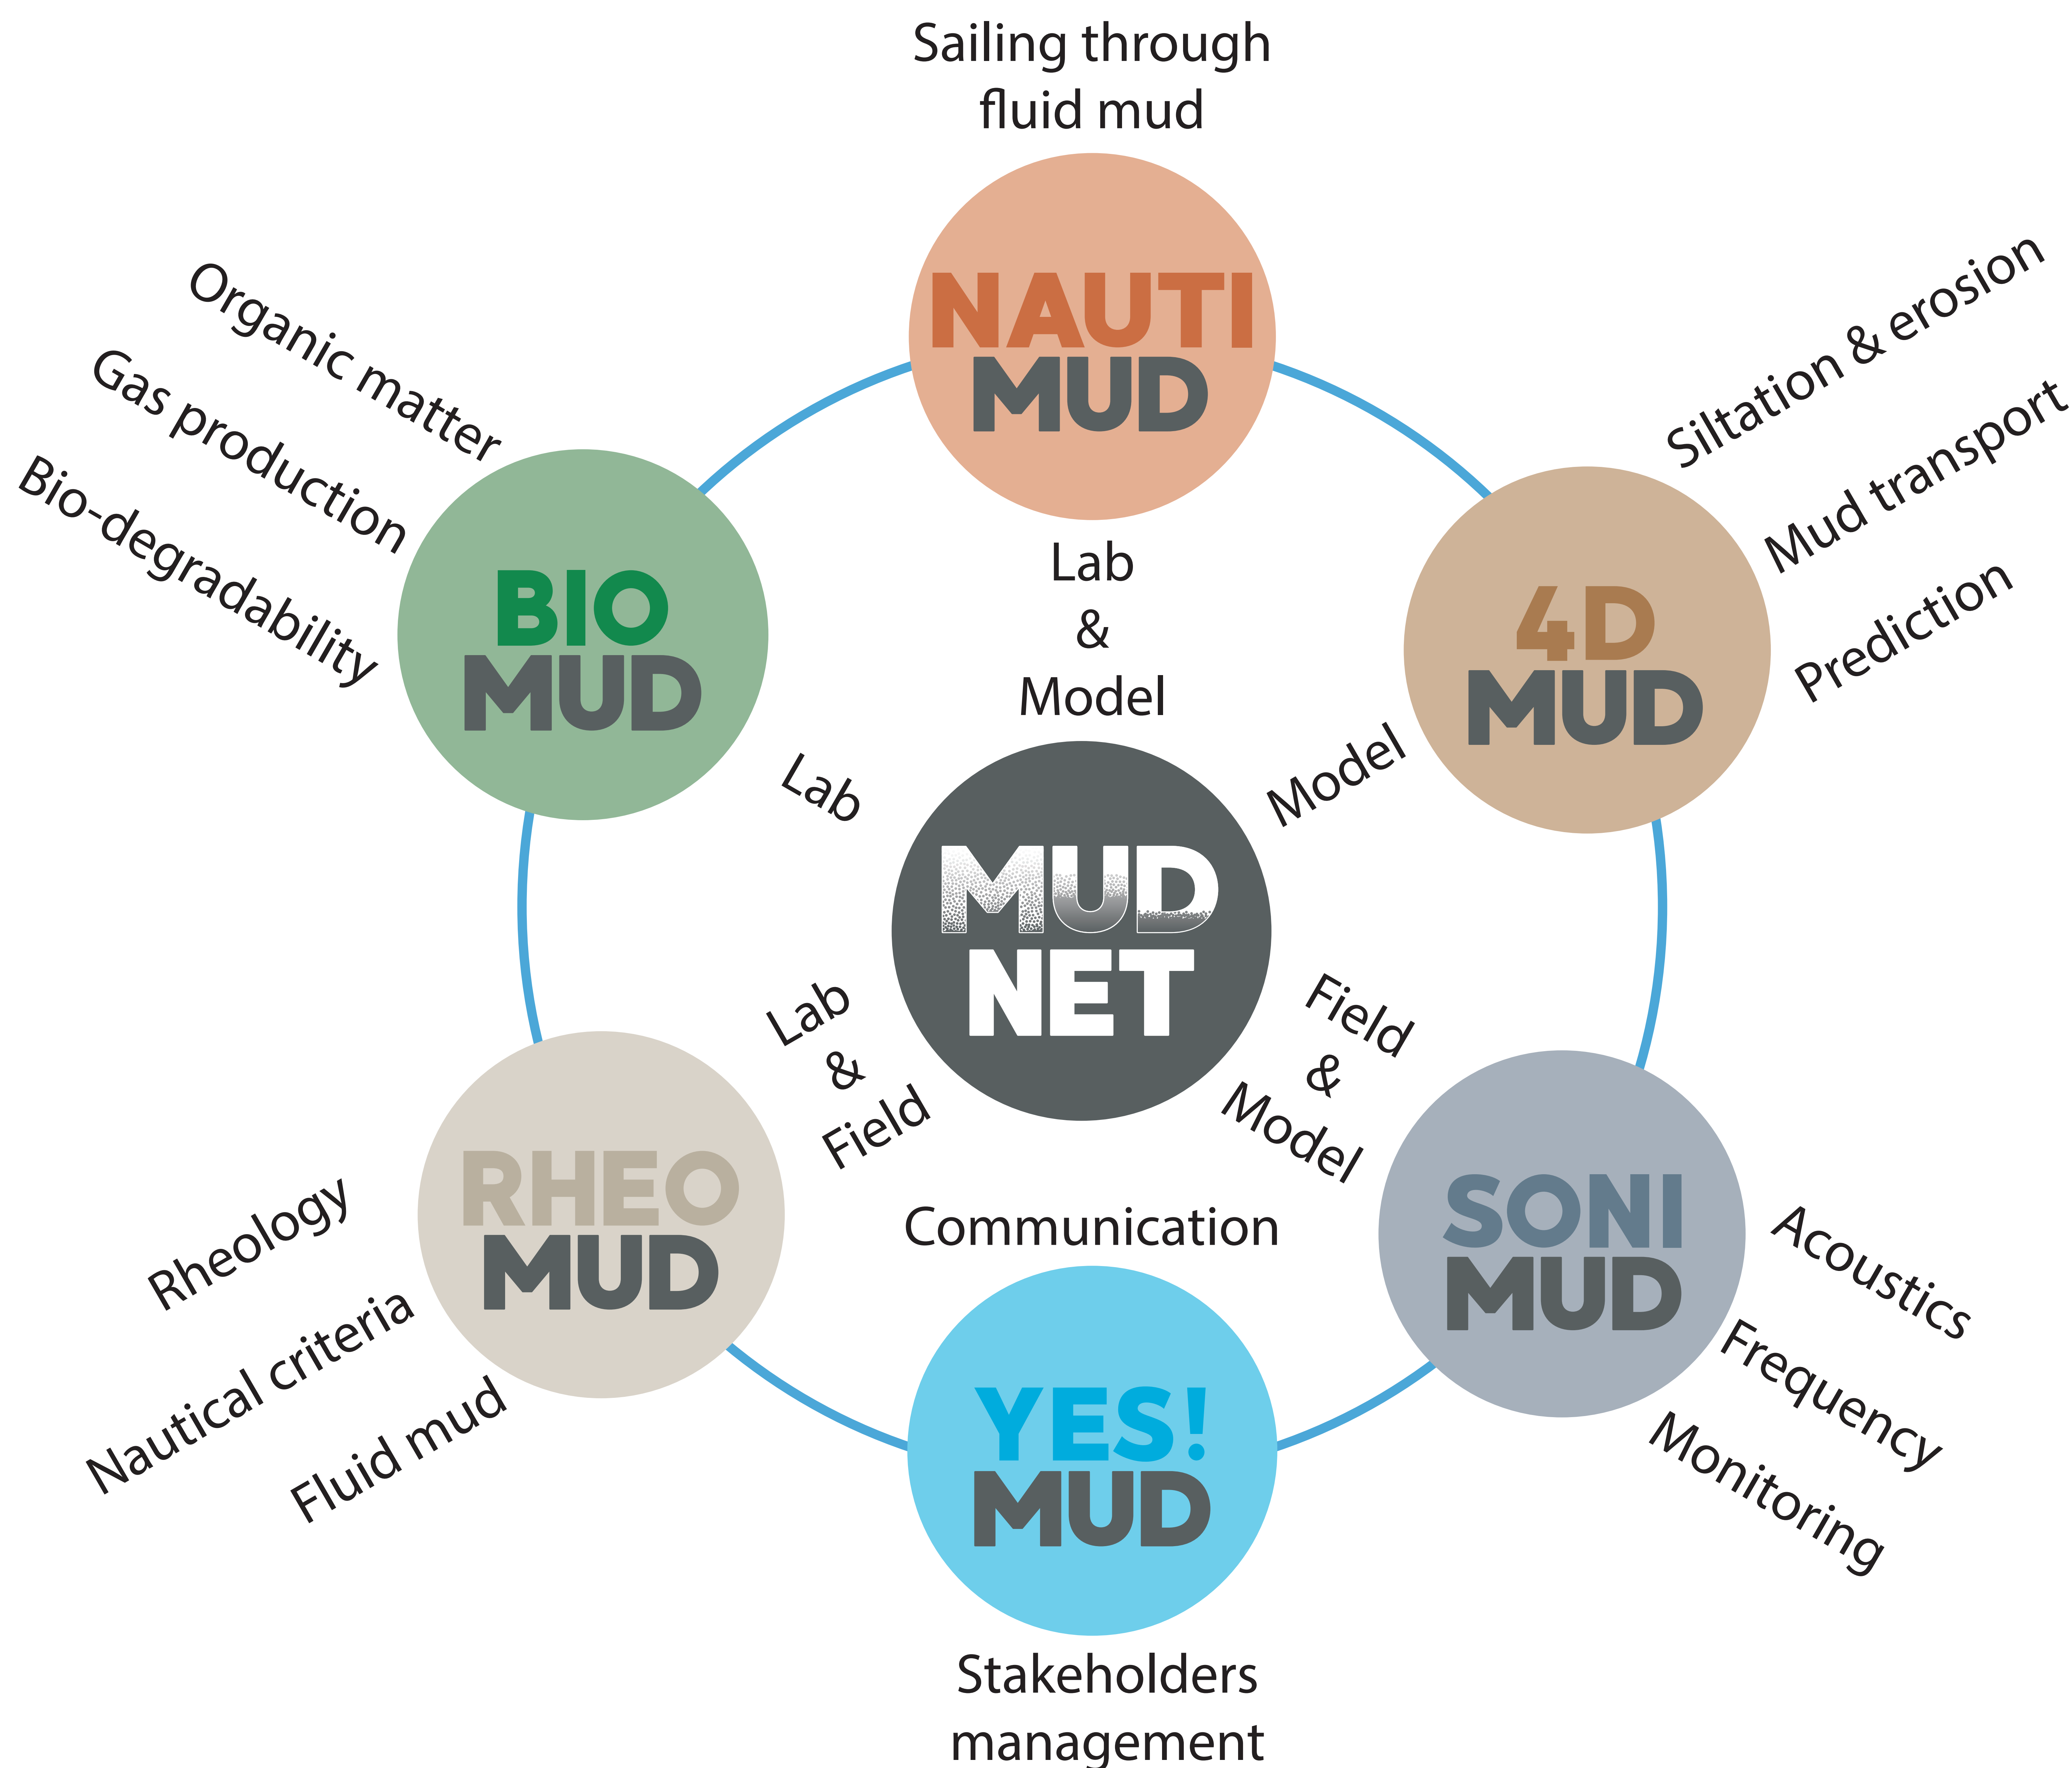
Sailing through fluid mud

NAUTI MUD

Organic matter
Gas production
Bio-degradability

BIO MUD

Siltation & erosion
Mud transport
Prediction

4D MUD

Lab
&
Model

Lab

Model

MUD NET

Lab
&
Field

Field
&
Model

RHEO MUD

Rheology
Nautical criteria
Fluid mud

Communication

SONI MUD

Acoustics
Frequency
Monitoring

YES! MUD

Stakeholders management